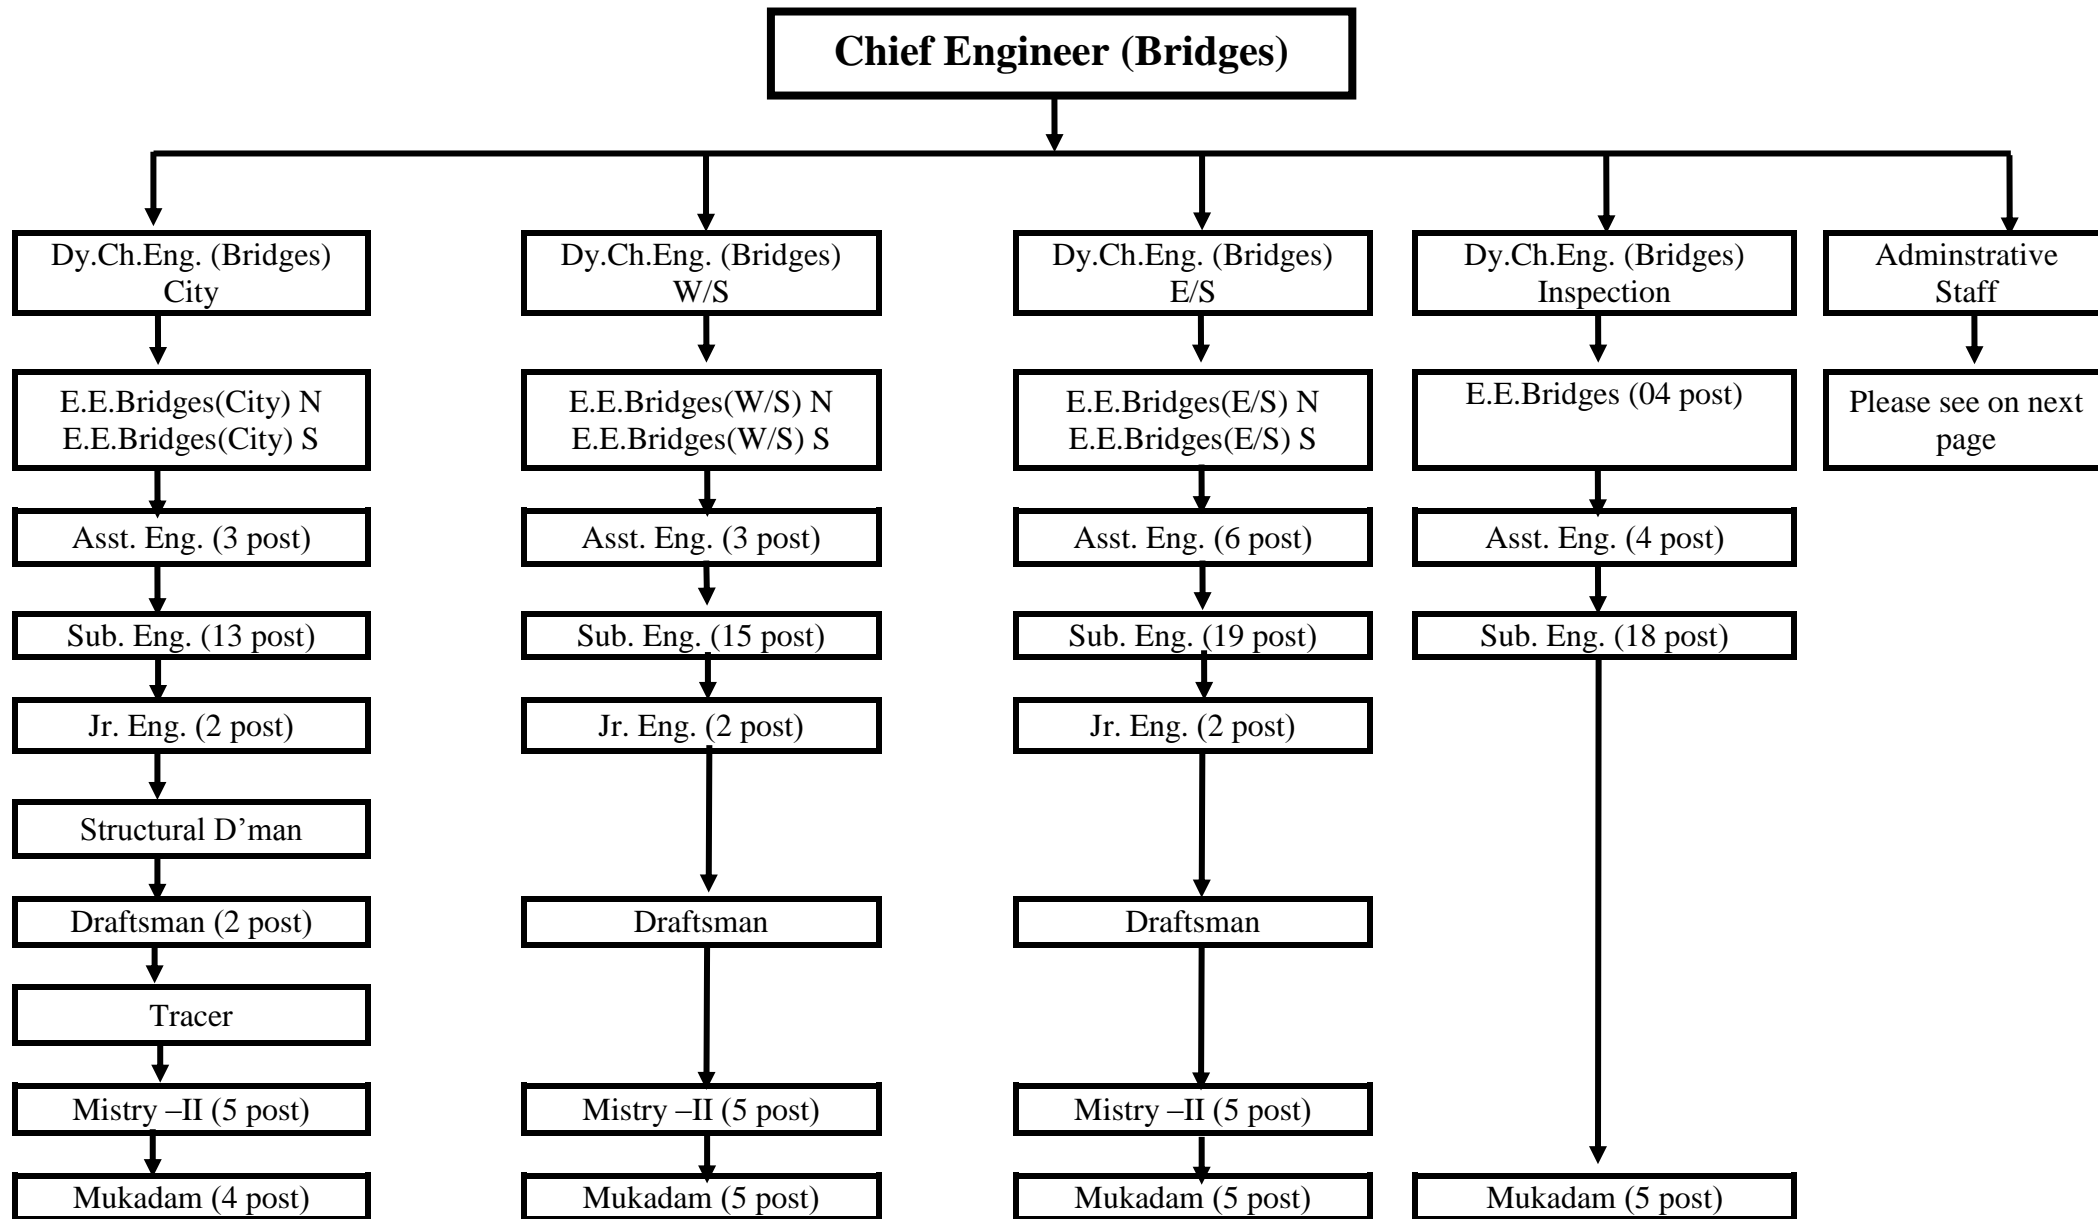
Chief Engineer (Bridges)

Dy.Ch.Eng. (Bridges) City

E.E.Bridges(City) N
E.E.Bridges(City) S

Asst. Eng. (3 post)

Sub. Eng. (13 post)

Jr. Eng. (2 post)

Structural D'man

Draftsman (2 post)

Tracer

Mistry –II (5 post)

Mukadam (4 post)

Dy.Ch.Eng. (Bridges) W/S

E.E.Bridges(W/S) N
E.E.Bridges(W/S) S

Asst. Eng. (3 post)

Sub. Eng. (15 post)

Jr. Eng. (2 post)

Draftsman

Mistry –II (5 post)

Mukadam (5 post)

Dy.Ch.Eng. (Bridges) E/S

E.E.Bridges(E/S) N
E.E.Bridges(E/S) S

Asst. Eng. (6 post)

Sub. Eng. (19 post)

Jr. Eng. (2 post)

Draftsman

Mistry –II (5 post)

Mukadam (5 post)

Dy.Ch.Eng. (Bridges) Inspection

E.E.Bridges (04 post)

Asst. Eng. (4 post)

Sub. Eng. (18 post)

Mukadam (5 post)

Adminstrative Staff

Please see on next page